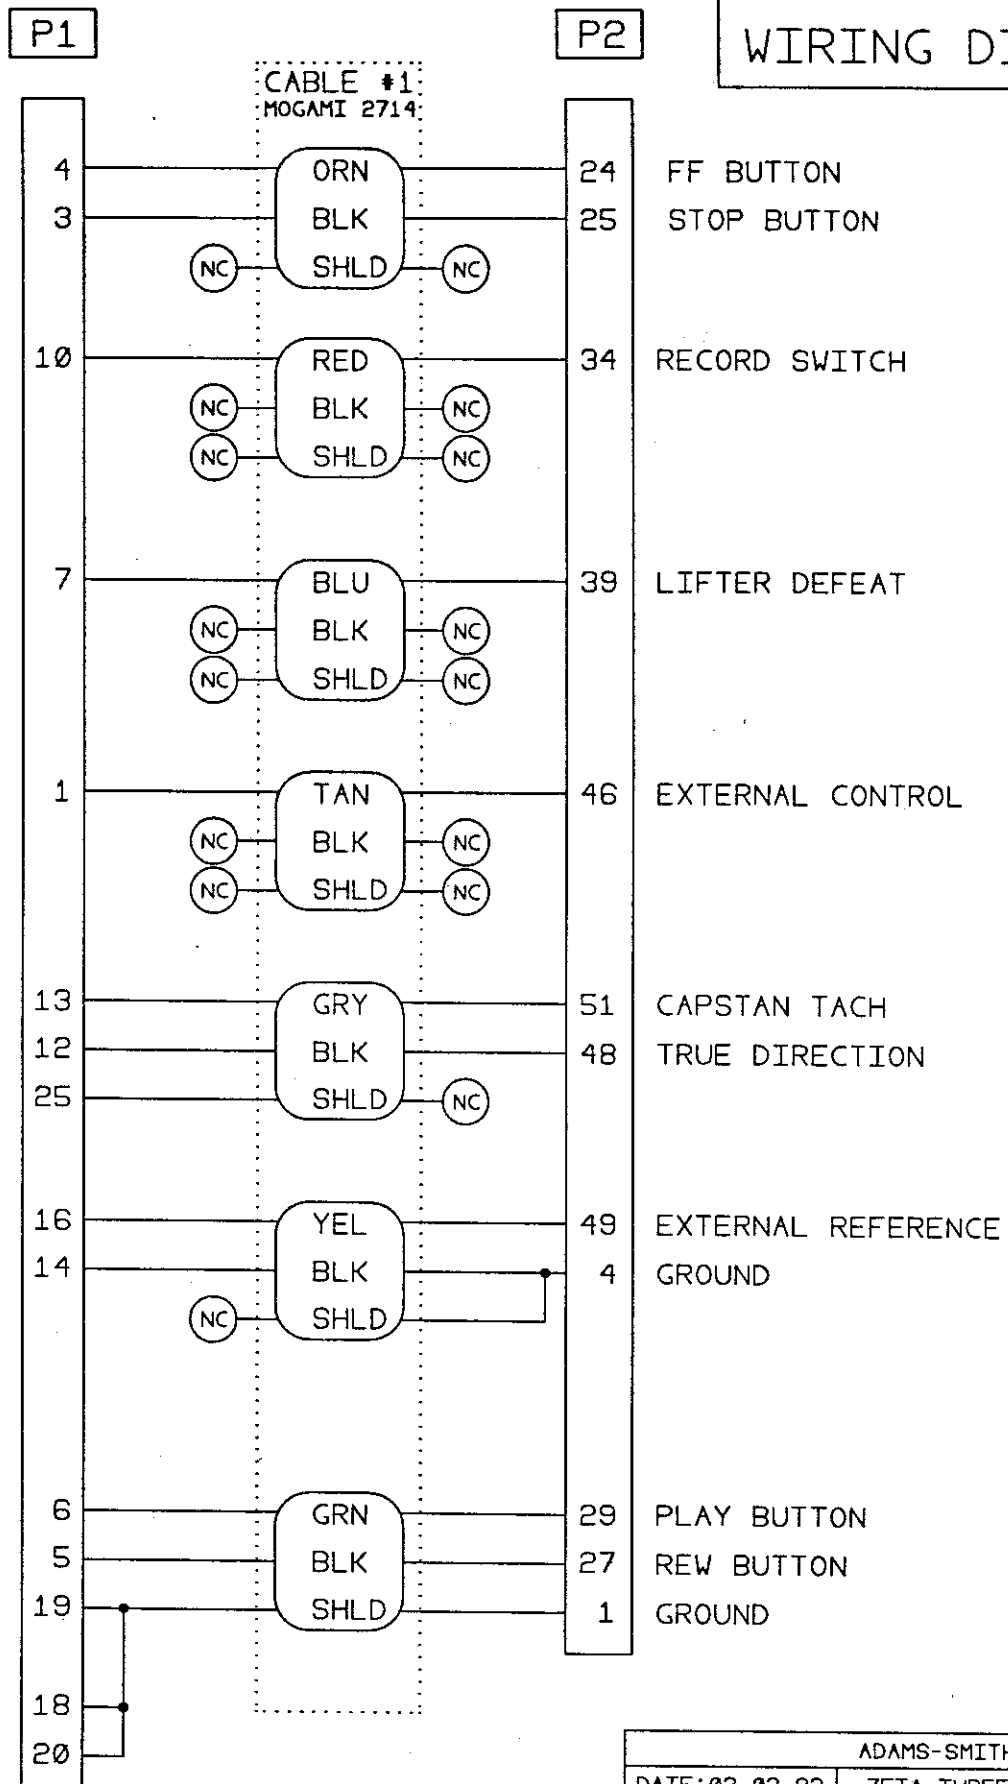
P1

P2

WIRING DI

CABLE #1
MOGAMI 2714

4
3
10
7
1
13
12
25
16
14
6
5
19
18
20

ORN
BLK
NC SHLD NC

RED
NC BLK NC
NC SHLD NC

BLU
NC BLK NC
NC SHLD NC

TAN
NC BLK NC
NC SHLD NC

GRY
BLK
SHLD NC

YEL
BLK
NC SHLD

GRN
BLK
SHLD

24 FF BUTTON
25 STOP BUTTON
34 RECORD SWITCH
39 LIFTER DEFEAT
46 EXTERNAL CONTROL
51 CAPSTAN TACH
48 TRUE DIRECTION
49 EXTERNAL REFERENCE
4 GROUND
29 PLAY BUTTON
27 REW BUTTON
1 GROUND

ADAMS-SMITH
DATE:02-02-89 | ZETA THREE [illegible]